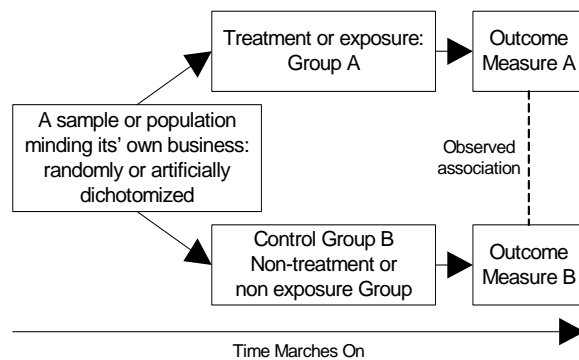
Treatment or exposure: Group A

Outcome Measure A

A sample or population minding its' own business: randomly or artificially dichotomized

Observed association

Control Group B Non-treatment or non exposure Group

Outcome Measure B

Time Marches On